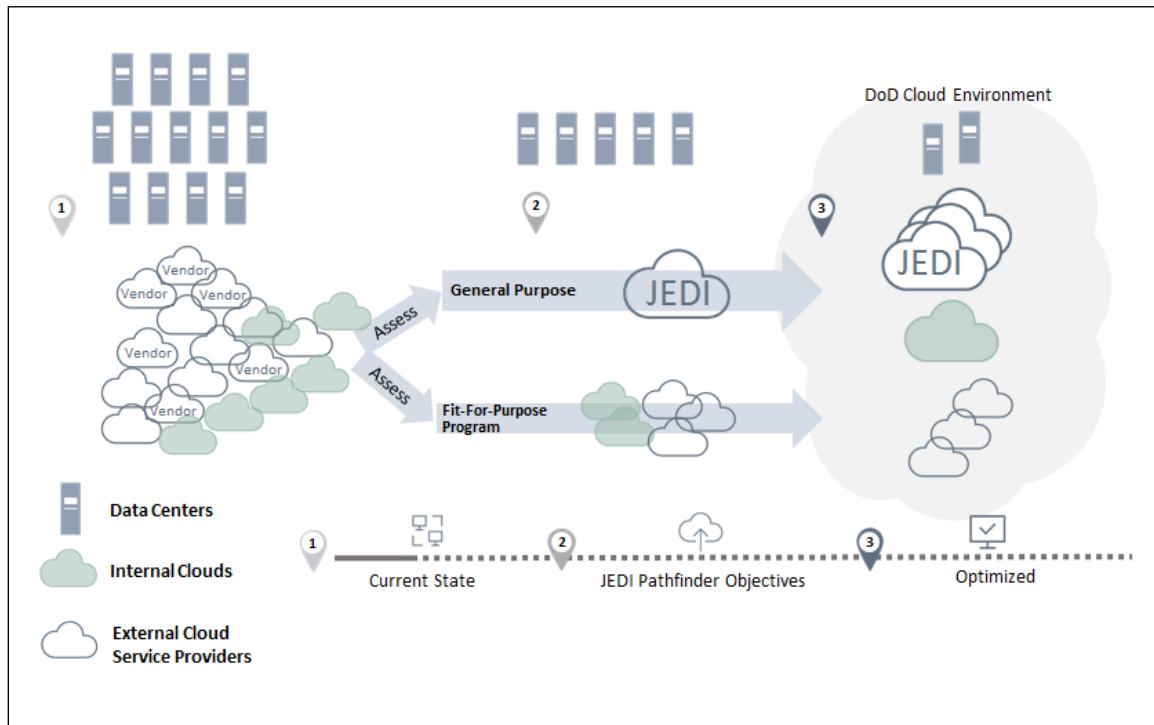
DoD Cloud Environment

1

2

3

Vendor

Vendor

Vendor

Vendor

Vendor

Vendor

Assess

Assess

General Purpose

JEDI

JEDI

Fit-For-Purpose Program

Data Centers

Internal Clouds

External Cloud Service Providers

1

Current State

2

JEDI Pathfinder Objectives

3

Optimized